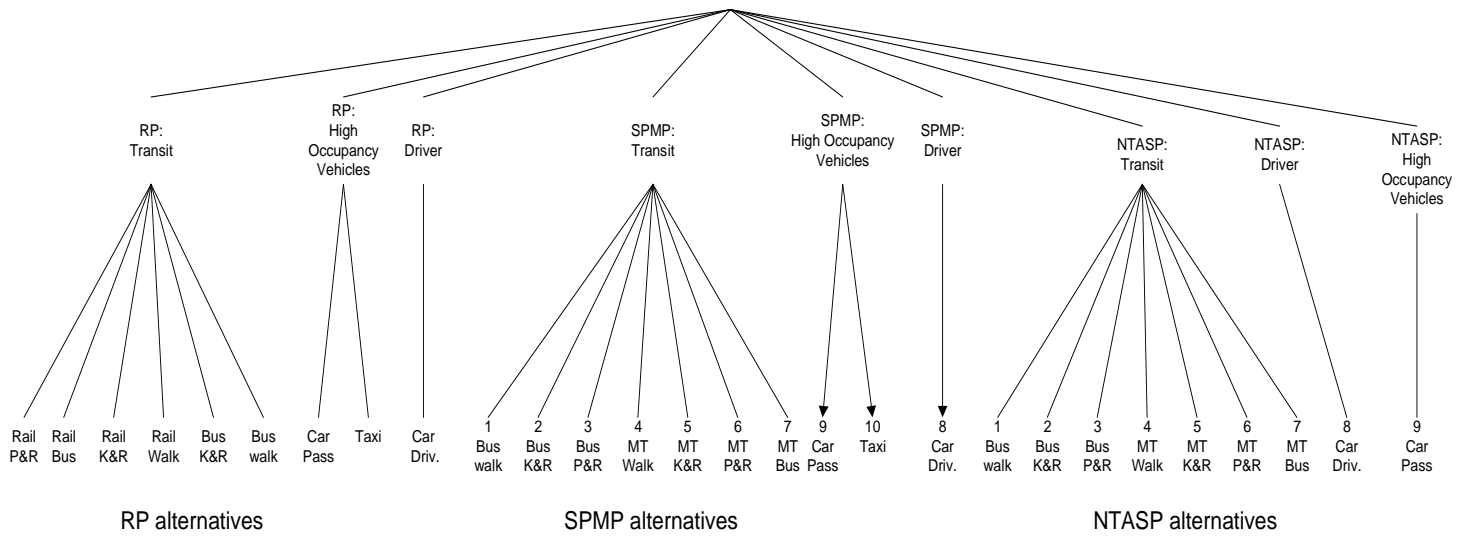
RP: Transit

RP: High Occupancy Vehicles

RP: Driver

SPMP: Transit

SPMP: High Occupancy Vehicles

SPMP: Driver

NTASP: Transit

NTASP: Driver

NTASP: High Occupancy Vehicles

Rail P&R
Rail Bus
Rail K&R
Rail Walk
Bus K&R
Bus walk
Car Pass
Taxi
Car Driv.

1 Bus walk
2 Bus K&R
3 Bus P&R
4 MT Walk
5 MT K&R
6 MT P&R
7 MT Bus
9 Car Pass
10 Taxi
8 Car Driv.

1 Bus walk
2 Bus K&R
3 Bus P&R
4 MT Walk
5 MT K&R
6 MT P&R
7 MT Bus
8 Car Driv.
9 Car Pass

RP alternatives

SPMP alternatives

NTASP alternatives